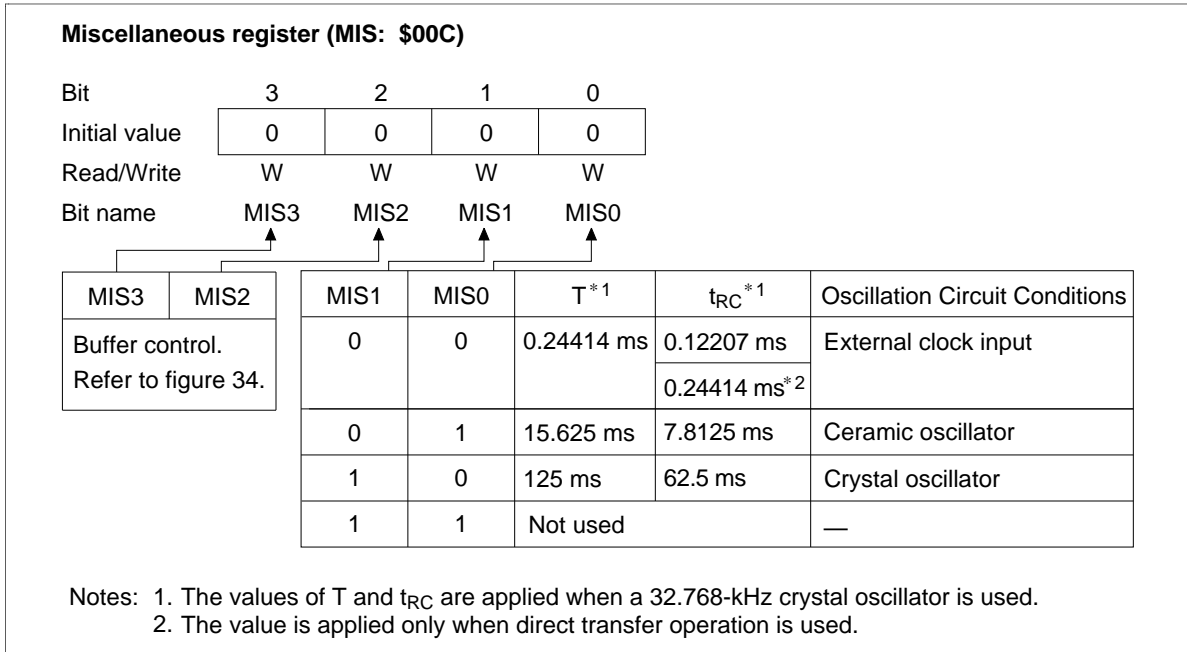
**Miscellaneous register (MIS: \$00C)**

| Bit | 3 | 2 | 1 | 0 |
|---|---|---|---|---|
| Initial value | 0 | 0 | 0 | 0 |
| Read/Write | W | W | W | W |
| Bit name | MIS3 | MIS2 | MIS1 | MIS0 |

| MIS3 | MIS2 |
|---|---|
| Buffer control. Refer to figure 34. | |

| MIS1 | MIS0 | $T^{*1}$ | $t_{RC}^{*1}$ | Oscillation Circuit Conditions |
|---|---|---|---|---|
| 0 | 0 | 0.24414 ms | 0.12207 ms | External clock input |
| | | | $0.24414 ms^{*2}$ | |
| 0 | 1 | 15.625 ms | 7.8125 ms | Ceramic oscillator |
| 1 | 0 | 125 ms | 62.5 ms | Crystal oscillator |
| 1 | 1 | Not used | | — |

Notes: 1. The values of T and $t_{RC}$ are applied when a 32.768-kHz crystal oscillator is used.
2. The value is applied only when direct transfer operation is used.